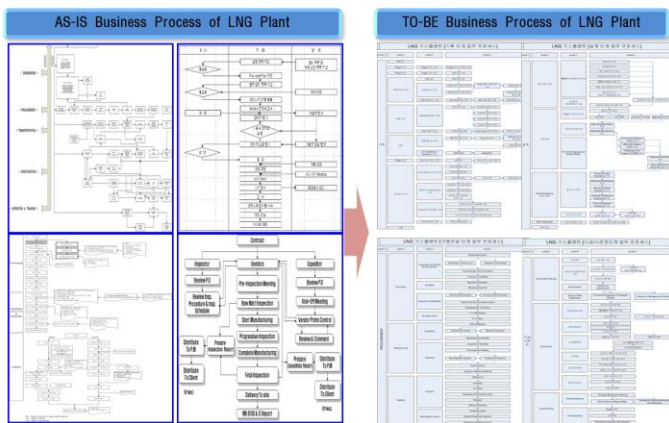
AS-IS Business Process of LNG Plant

TO-BE Business Process of LNG Plant

Contract

Inspector

Vendors

Expeditor

Review P.O

Pre-Inspection Meeting

Review P.O

Review Insp. Procedure & Insp. Schedule

Raw Matl Inspection

Kick-Off Meeting

Start Manufacturing

Vendor Prints Control

Progressive Inspection

Review & Comment

Distribute To FM

Prepare Inspection Report

Complete Manufacturing

Prepare Expediting Report

Distribute To FM

Distribute To Client

Final Inspection

Distribute To Client

Delivery To site

MR D/ID & IS Report

LNG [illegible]

LNG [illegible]

LNG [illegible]

LNG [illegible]